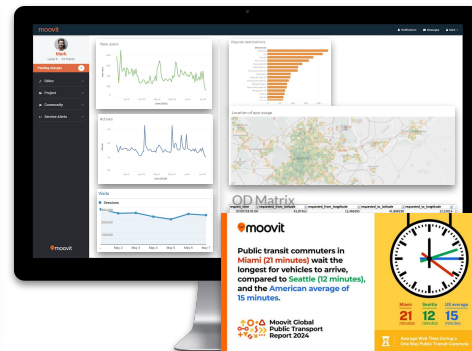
moovit

Mark

Pending changes

Editor

Project

Community

Service Alerts

moovit

New users

Active

Visits

Sessions

May 2 May 3 May 4 May 5 May 6 May 7

Popular destinations

Location of app usage

OD Matrix

moovit

Public transit commuters in Miami (21 minutes) wait the longest for vehicles to arrive, compared to Seattle (12 minutes), and the American average of 15 minutes.

Moovit Global Public Transport Report 2024

Miami 21 minutes

Seattle 12 minutes

US average 15 minutes

Average Wait Time During a One-Way Public Transit Commute